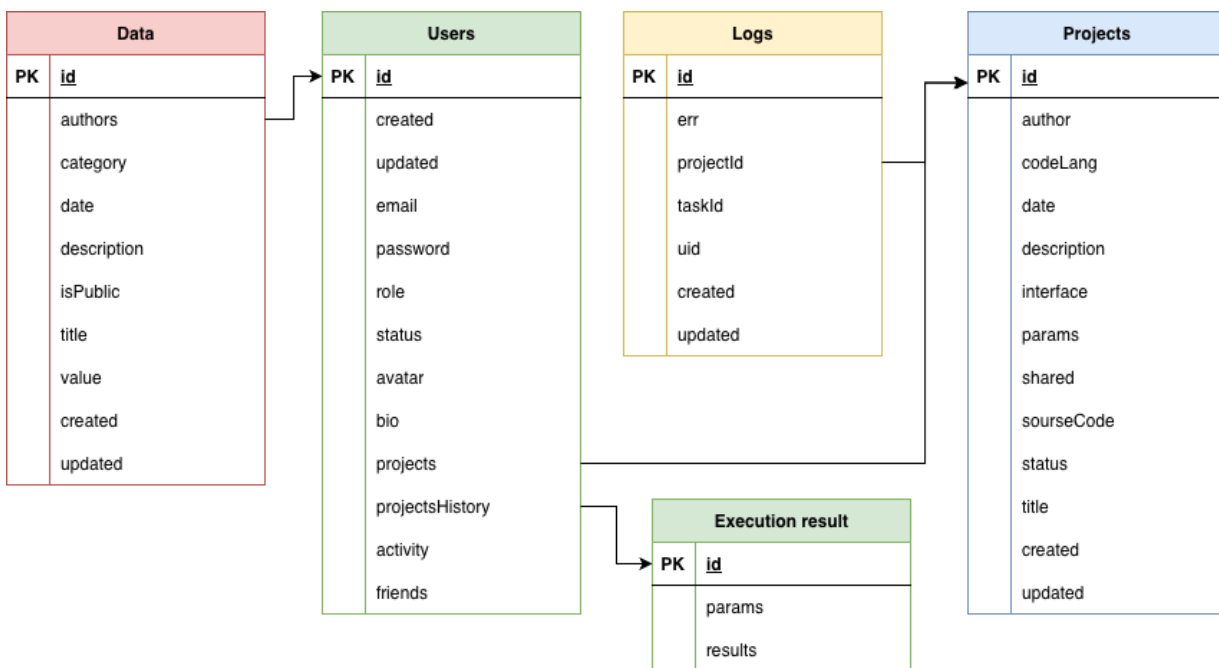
**Data**

| PK | id |
|---|---|
| | authors |
| | category |
| | date |
| | description |
| | isPublic |
| | title |
| | value |
| | created |
| | updated |

**Users**

| PK | id |
|---|---|
| | created |
| | updated |
| | email |
| | password |
| | role |
| | status |
| | avatar |
| | bio |
| | projects |
| | projectsHistory |
| | activity |
| | friends |

**Logs**

| PK | id |
|---|---|
| | err |
| | projectId |
| | taskId |
| | uid |
| | created |
| | updated |

**Projects**

| PK | id |
|---|---|
| | author |
| | codeLang |
| | date |
| | description |
| | interface |
| | params |
| | shared |
| | sourseCode |
| | status |
| | title |
| | created |
| | updated |

**Execution result**

| PK | id |
|---|---|
| | params |
| | results |